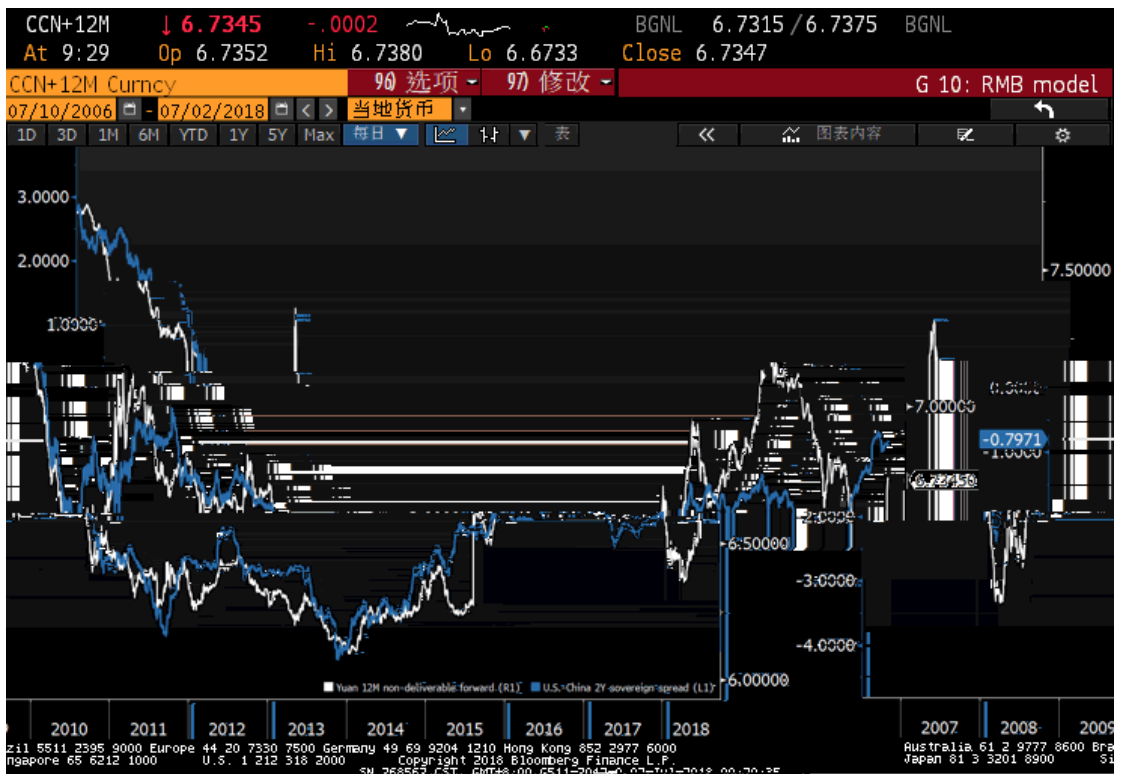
CCN+12M ↓ 6.7345 -.0002 BGNL 6.7315 / 6.7375 BGNL
At 9:29 Op 6.7352 Hi 6.7380 Lo 6.6733 Close 6.7347

CCN+12M Curncy 96 选项 97 修改 G 10: RMB model
07/10/2006 - 07/02/2018 当地货币
1D 3D 1M 6M YTD 1Y 5Y Max 每日 表 图表内容

3.0000
2.0000
1.0000
7.50000
7.00000
-0.7971
-1.0000
6.73450
-2.0000
6.50000
-3.0000
-4.0000
6.00000

Yuan 12M non-deliverable forward (R1) U.S.-China 2Y sovereign spread (L1)

2010 2011 2012 2013 2014 2015 2016 2017 2018 2007 2008 2009

zil 5511 2395 9000 Europe 44 20 7330 7500 Germany 49 69 9204 1210 Hong Kong 852 2977 6000 Australia 61 2 9777 8600 Bra
ngapore 65 6212 1000 U.S. 1 212 318 2000 Copyright 2018 Bloomberg Finance L.P. Japan 81 3 3201 8900 Si
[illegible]